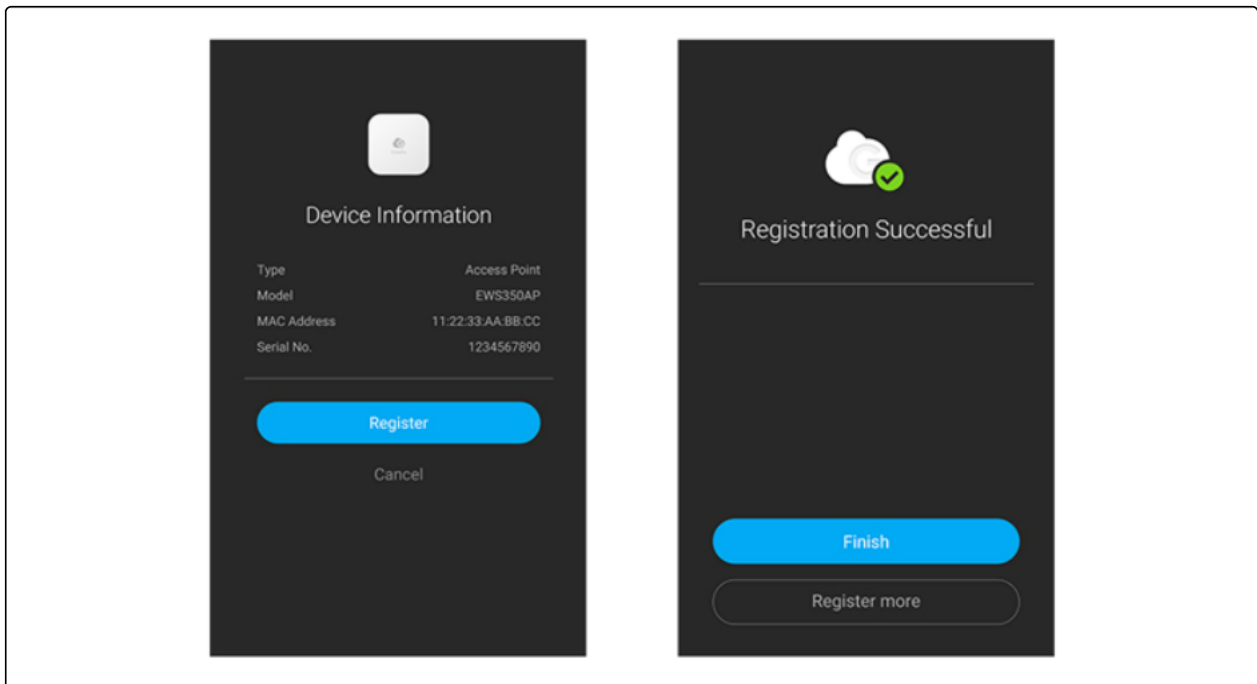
Device Information

| Type | Access Point |
|---|---|
| Model | EWS350AP |
| MAC Address | 11:22:33:AA:BB:CC |
| Serial No. | 1234567890 |

Register

Cancel

Registration Successful

Finish

Register more